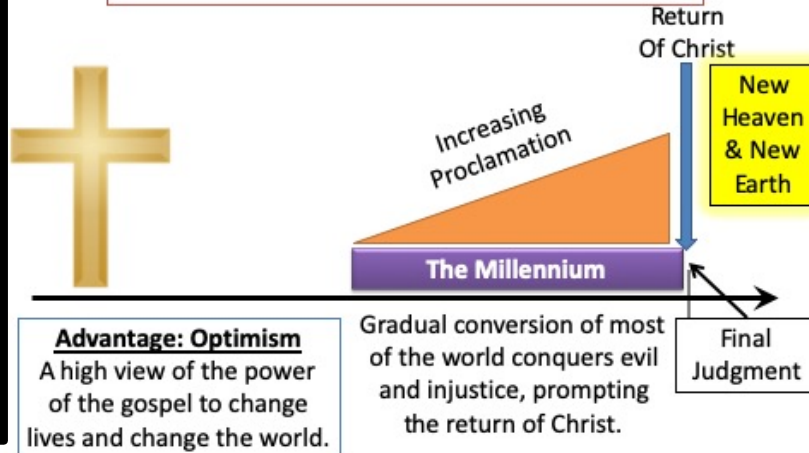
Return Of Christ

New Heaven & New Earth

Increasing Proclamation

The Millennium

Advantage: Optimism
A high view of the power of the gospel to change lives and change the world.

Gradual conversion of most of the world conquers evil and injustice, prompting the return of Christ.

Final Judgment